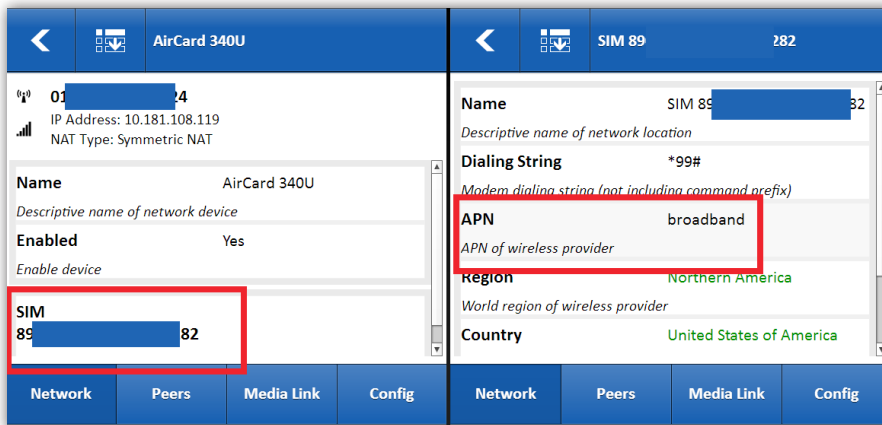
AirCard 340U

01 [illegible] 24
IP Address: 10.181.108.119
NAT Type: Symmetric NAT

Name AirCard 340U
Descriptive name of network device

Enabled Yes
Enable device

SIM
89 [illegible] 82

Network Peers Media Link Config

SIM 89 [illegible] 282

Name SIM 89 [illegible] 82
Descriptive name of network location

Dialing String *99#
Modem dialing string (not including command prefix)

APN broadband
APN of wireless provider

Region Northern America
World region of wireless provider

Country United States of America

Network Peers Media Link Config